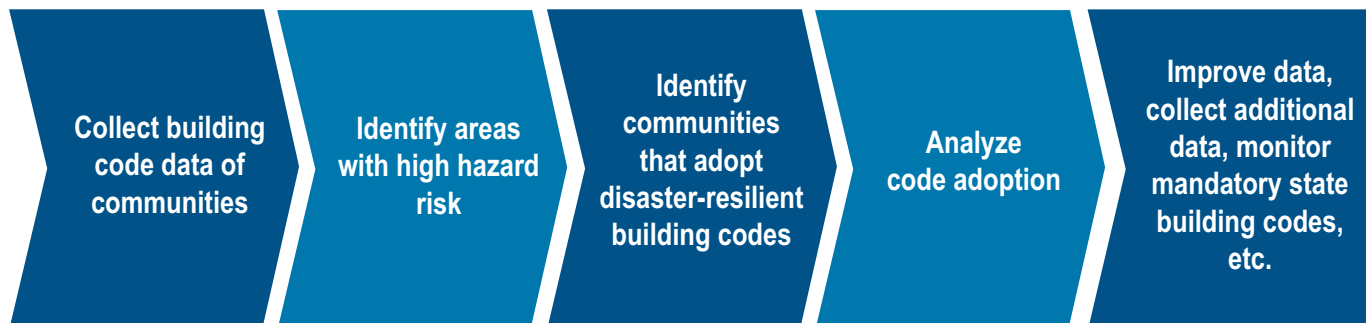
Collect building code data of communities

Identify areas with high hazard risk

Identify communities that adopt disaster-resilient building codes

Analyze code adoption

Improve data, collect additional data, monitor mandatory state building codes, etc.